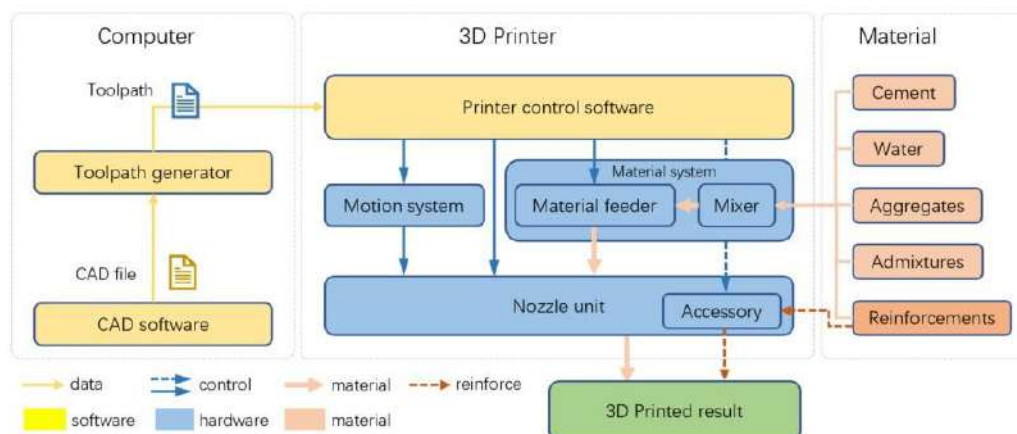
Computer

Toolpath

Toolpath generator

CAD file

CAD software

3D Printer

Printer control software

Motion system

Material system

Material feeder

Mixer

Nozzle unit

Accessory

Material

Cement

Water

Aggregates

Admixtures

Reinforcements

data

control

material

reinforce

software

hardware

material

3D Printed result